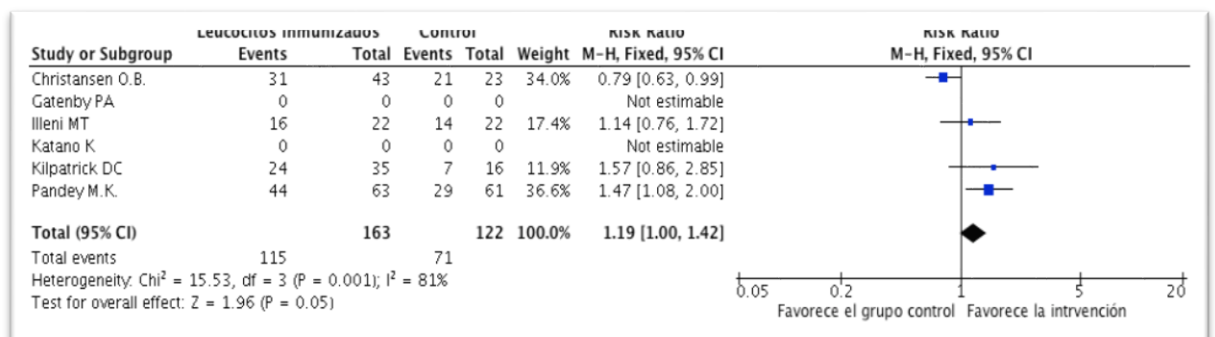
| Study or Subgroup | Leucocitos inmunizados Events | Total | Control Events | Total | Weight | Risk Ratio M-H, Fixed, 95% CI |
|---|---|---|---|---|---|---|
| Christansen O.B. | 31 | 43 | 21 | 23 | 34.0% | 0.79 [0.63, 0.99] |
| Gatenby PA | 0 | 0 | 0 | 0 | | Not estimable |
| Illeni MT | 16 | 22 | 14 | 22 | 17.4% | 1.14 [0.76, 1.72] |
| Katano K | 0 | 0 | 0 | 0 | | Not estimable |
| Kilpatrick DC | 24 | 35 | 7 | 16 | 11.9% | 1.57 [0.86, 2.85] |
| Pandey M.K. | 44 | 63 | 29 | 61 | 36.6% | 1.47 [1.08, 2.00] |
| **Total (95% CI)** | | **163** | | **122** | **100.0%** | **1.19 [1.00, 1.42]** |
| Total events | 115 | | 71 | | | |

Heterogeneity: Chi² = 15.53, df = 3 (P = 0.001); I² = 81%
Test for overall effect: Z = 1.96 (P = 0.05)

Risk Ratio
M-H, Fixed, 95% CI

0.05 0.2 1 5 20
Favorece el grupo control Favorece la intrvención